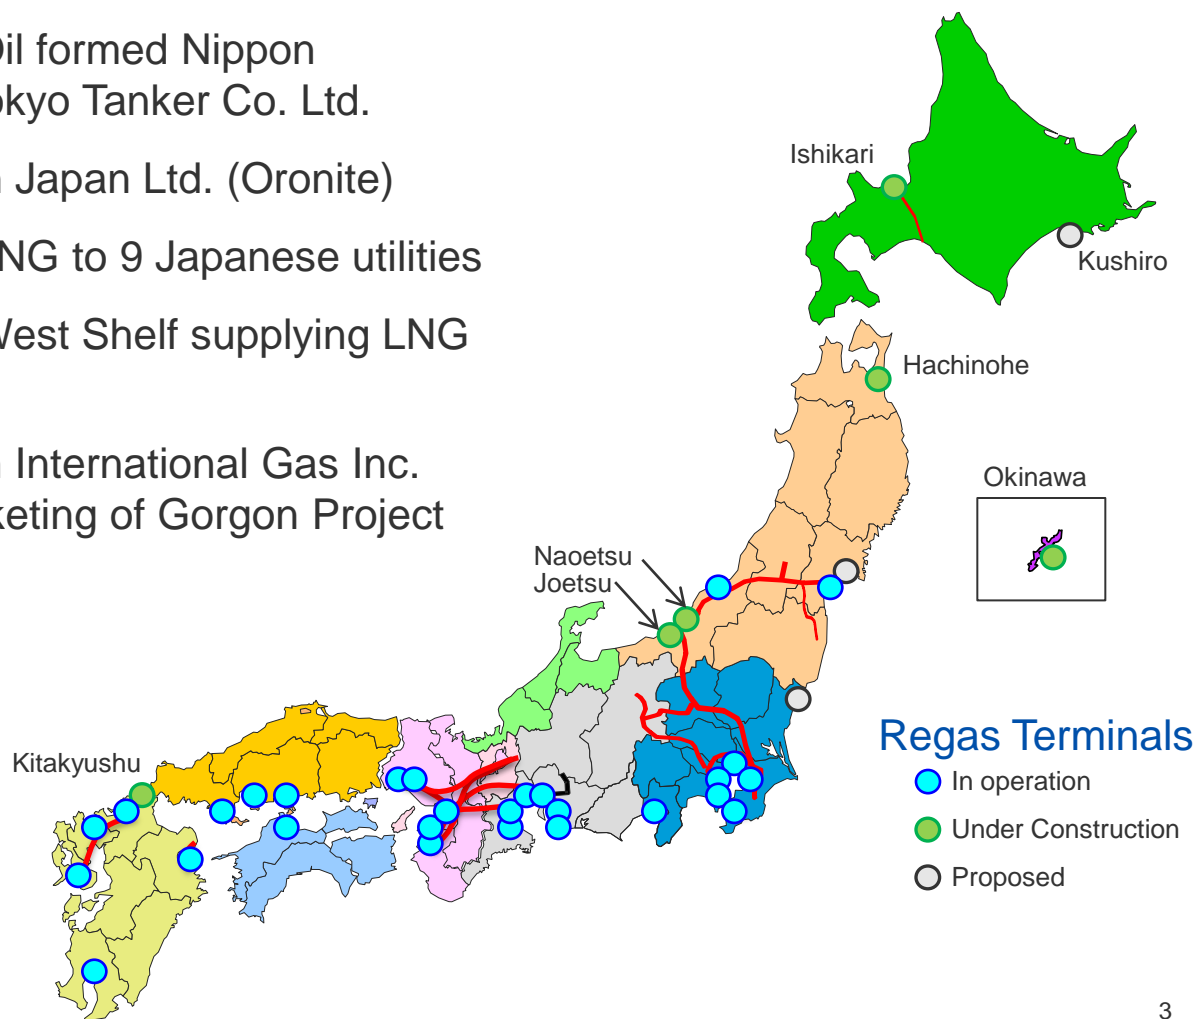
Dil formed Nippon
okyo Tanker Co. Ltd.

Japan Ltd. (Oronite)

NG to 9 Japanese utilities

West Shelf supplying LNG

International Gas Inc.
keting of Gorgon Project

Ishikari

Kushiro

Hachinohe

Okinawa

Naoetsu
Joetsu

Kitakyushu

Regas Terminals
In operation
Under Construction
Proposed

3